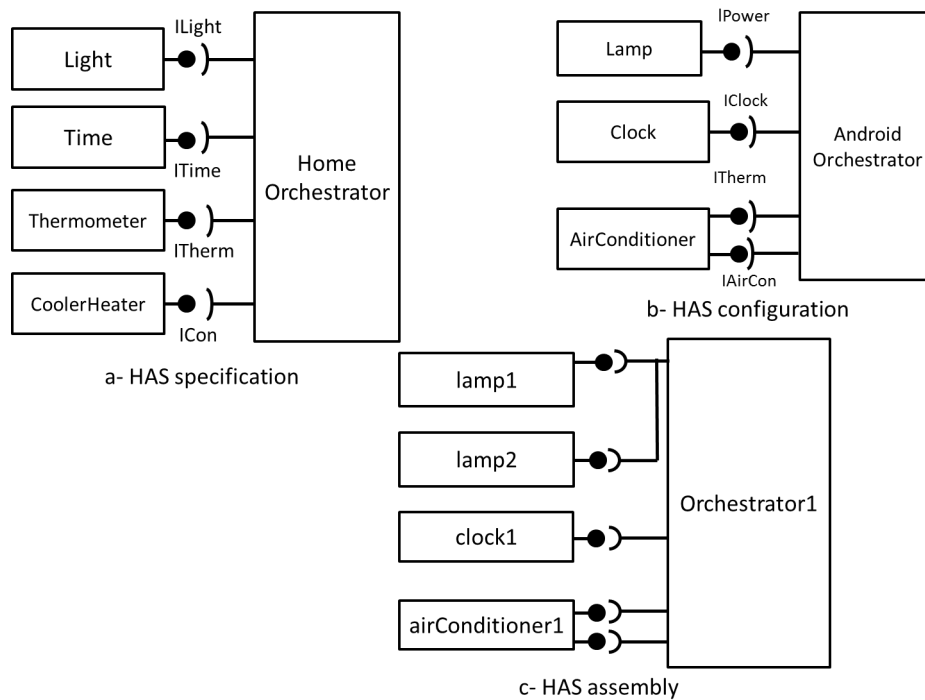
ILight
Light
Time
ITime
Home Orchestrator
Thermometer
ITherm
CoolerHeater
ICon
a- HAS specification

IPower
Lamp
IClock
Clock
Android Orchestrator
ITherm
AirConditioner
IAirCon
b- HAS configuration

lamp1
lamp2
clock1
airConditioner1
Orchestrator1
c- HAS assembly